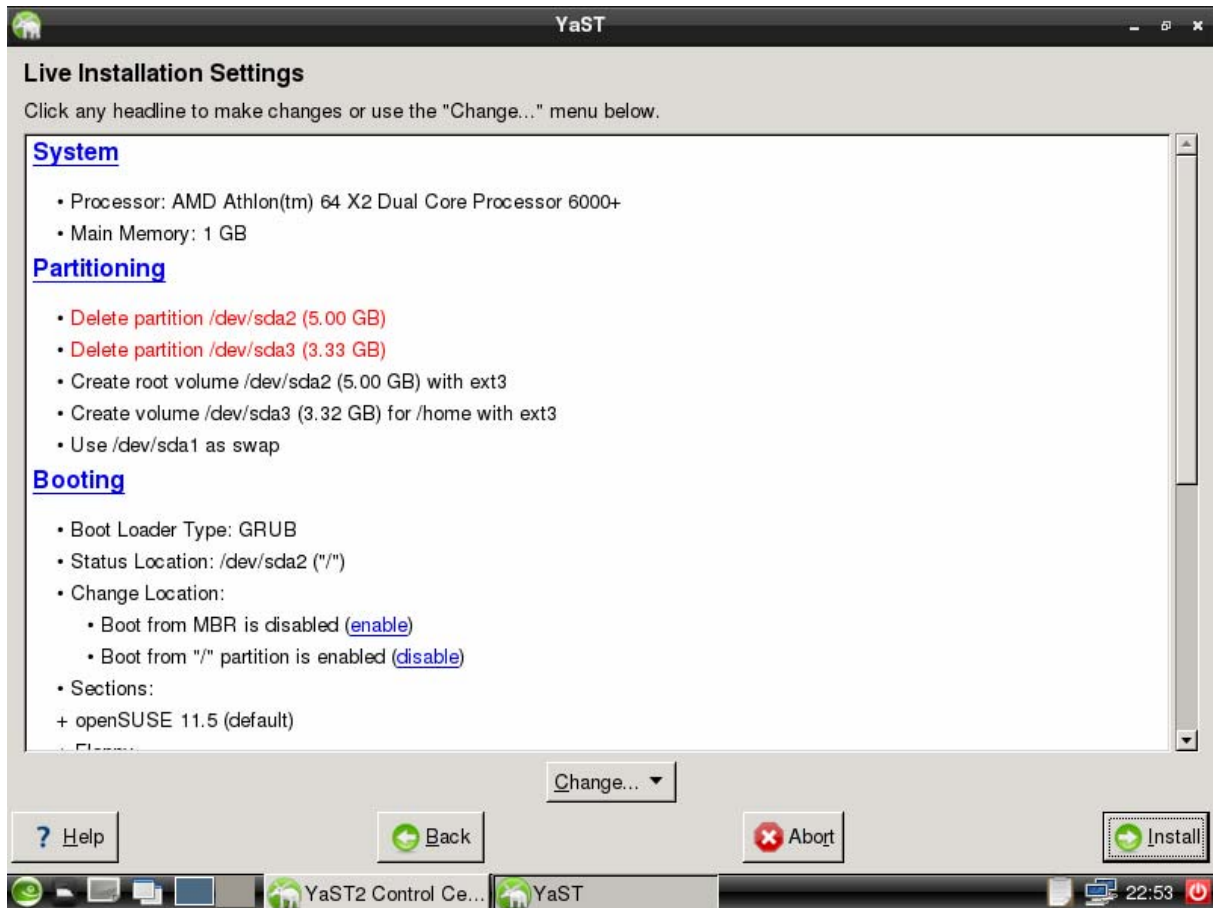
YaST

Live Installation Settings

Click any headline to make changes or use the "Change..." menu below.

System

• Processor: AMD Athlon(tm) 64 X2 Dual Core Processor 6000+
• Main Memory: 1 GB

Partitioning

• Delete partition /dev/sda2 (5.00 GB)
• Delete partition /dev/sda3 (3.33 GB)
• Create root volume /dev/sda2 (5.00 GB) with ext3
• Create volume /dev/sda3 (3.32 GB) for /home with ext3
• Use /dev/sda1 as swap

Booting

• Boot Loader Type: GRUB
• Status Location: /dev/sda2 ("/")
• Change Location:
• Boot from MBR is disabled (enable)
• Boot from "/" partition is enabled (disable)
• Sections:
+ openSUSE 11.5 (default)
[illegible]

Change... ▼

? Help
Back
Abort
Install

YaST2 Control Ce...
YaST
22:53